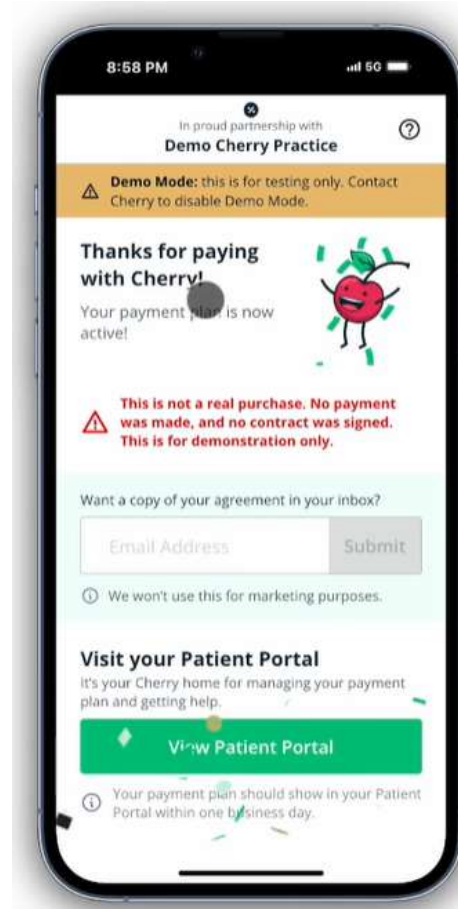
8:58 PM

5G

In proud partnership with
Demo Cherry Practice

?

Demo Mode: this is for testing only. Contact Cherry to disable Demo Mode.

Thanks for paying with Cherry!

Your payment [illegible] is now active!

This is not a real purchase. No payment was made, and no contract was signed. This is for demonstration only.

Want a copy of your agreement in your inbox?

Email Address

Submit

We won't use this for marketing purposes.

Visit your Patient Portal

It's your Cherry home for managing your payment plan and getting help.

V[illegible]w Patient Portal

Your payment plan should show in your Patient Portal within one business day.